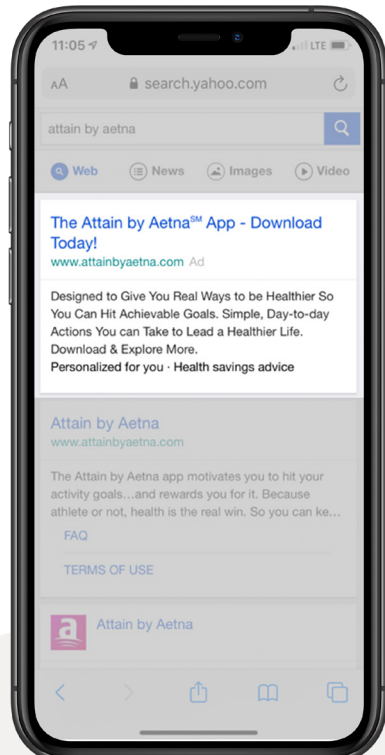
11:05
LTE
AA search.yahoo.com
attain by aetna
Web News Images Video
The Attain by Aetna$^{SM}$ App - Download Today!
www.attainbyaetna.com Ad
Designed to Give You Real Ways to be Healthier So You Can Hit Achievable Goals. Simple, Day-to-day Actions You can Take to Lead a Healthier Life. Download & Explore More.
Personalized for you · Health savings advice
Attain by Aetna
www.attainbyaetna.com
The Attain by Aetna app motivates you to hit your activity goals…and rewards you for it. Because athlete or not, health is the real win. So you can ke…
FAQ
TERMS OF USE
a
Attain by Aetna